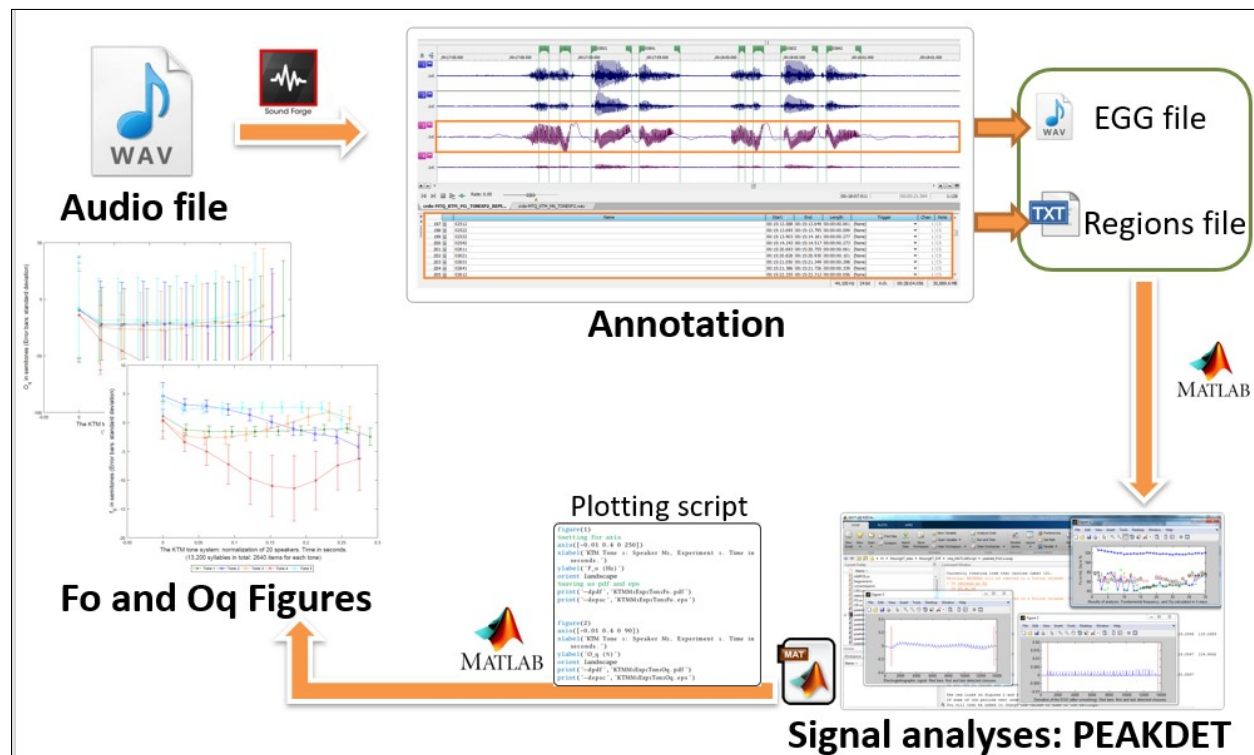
WAV

Sound Forge

Audio file

Annotation

EGG file

Regions file

MATLAB

Plotting script

figure(1)
%setting for axis
axis([-0.01 0.6 0 250])
xlabel('KTM Tone :: Speaker Mc. Experiment :. Time in seconds.')
ylabel('F_o (Hz)')
orient landscape
%saving as pdf and eps
print('-dpdf','KTMMcExpcTonsFo.pdf')
print('-depsc','KTMMcExpcTonsFo.eps')

figure(2)
axis([-0.01 0.6 0 90])
xlabel('KTM Tone :: Speaker Mc. Experiment :. Time in seconds.')
ylabel('O_q (%)')
orient landscape
print('-dpdf','KTMMcExpcTonsOq.pdf')
print('-depsc','KTMMcExpcTonsOq.eps')

MAT

MATLAB

The KTM tone system: normalization of 20 speakers. Time in seconds. (13,200 syllables in total: 2640 items for each tone)

Fo and Oq Figures

Signal analyses: PEAKDET